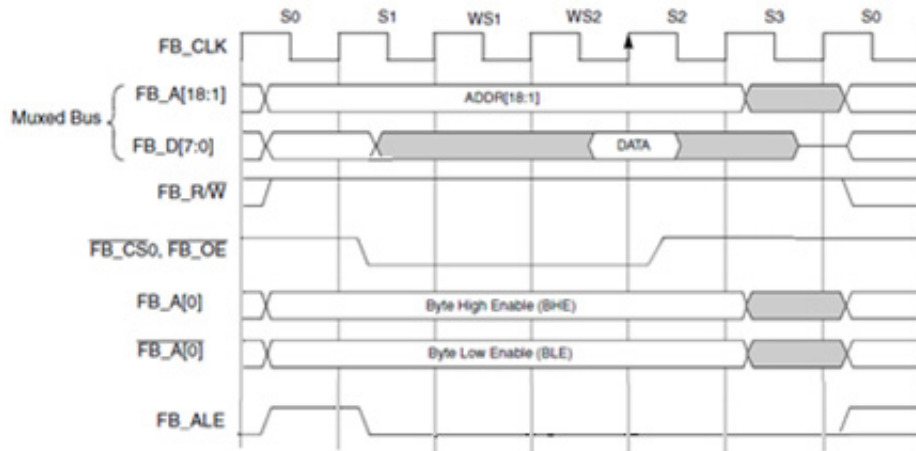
S0 S1 WS1 WS2 S2 S3 S0

FB_CLK

Muxed Bus

FB_A[18:1]

ADDR[18:1]

FB_D[7:0]

DATA

FB_R/$\overline{W}$

$\overline{FB\_CS0}$, $\overline{FB\_OE}$

FB_A[0]

Byte High Enable (BHE)

$\overline{FB\_A[0]}$

Byte Low Enable (BLE)

FB_ALE